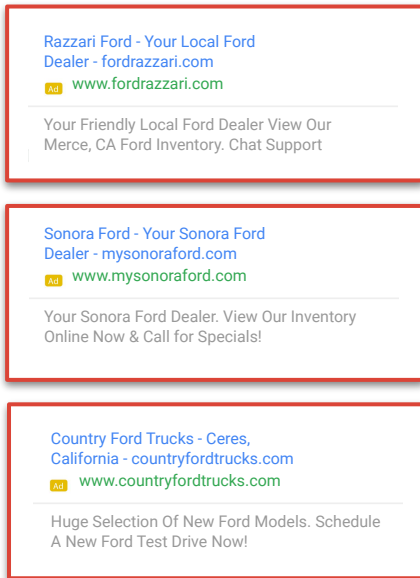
Razzari Ford - Your Local Ford Dealer - fordrazzari.com
Ad www.fordrazzari.com
Your Friendly Local Ford Dealer View Our Merce, CA Ford Inventory. Chat Support

Sonora Ford - Your Sonora Ford Dealer - mysonoraford.com
Ad www.mysonoraford.com
Your Sonora Ford Dealer. View Our Inventory Online Now & Call for Specials!

Country Ford Trucks - Ceres, California - countryfordtrucks.com
Ad www.countryfordtrucks.com
Huge Selection Of New Ford Models. Schedule A New Ford Test Drive Now!